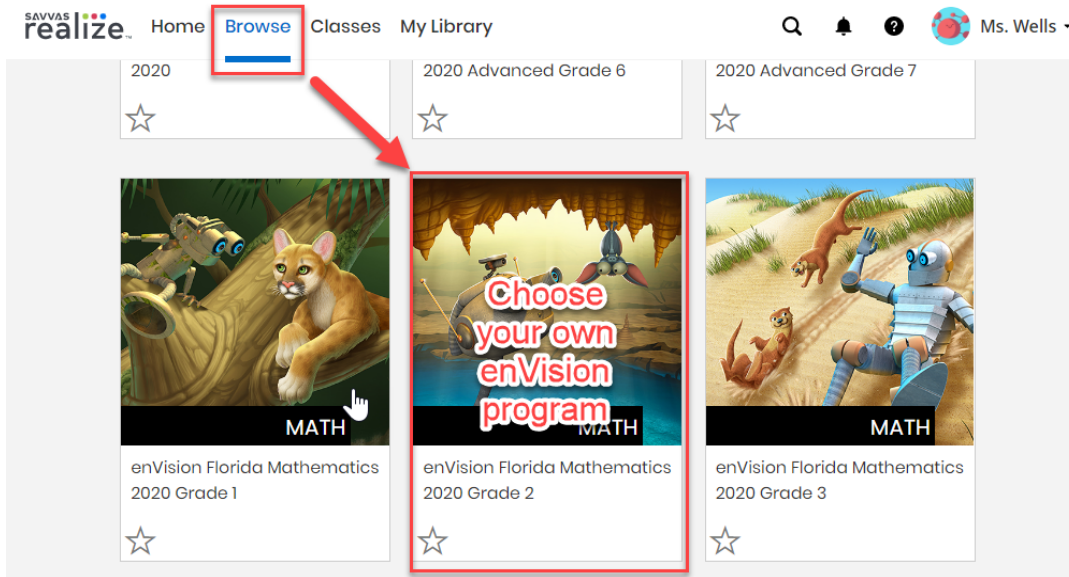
SAVVAS realize.

Home Browse Classes My Library

Ms. Wells

2020

2020 Advanced Grade 6

2020 Advanced Grade 7

MATH

enVision Florida Mathematics 2020 Grade 1

Choose your own enVision program

MATH

enVision Florida Mathematics 2020 Grade 2

MATH

enVision Florida Mathematics 2020 Grade 3